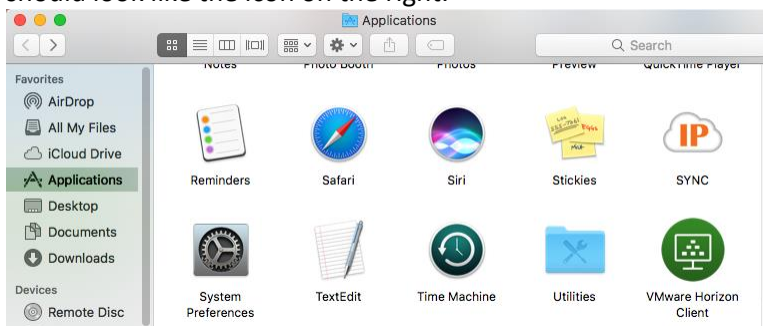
should look like the icon on the right.

Applications

Search

Favorites
AirDrop
All My Files
iCloud Drive
Applications
Desktop
Documents
Downloads
Devices
Remote Disc

Notes
Photo Booth
Photos
Preview
QuickTime Player

Reminders
Safari
Siri
Stickies
SYNC

System Preferences
TextEdit
Time Machine
Utilities
VMware Horizon Client